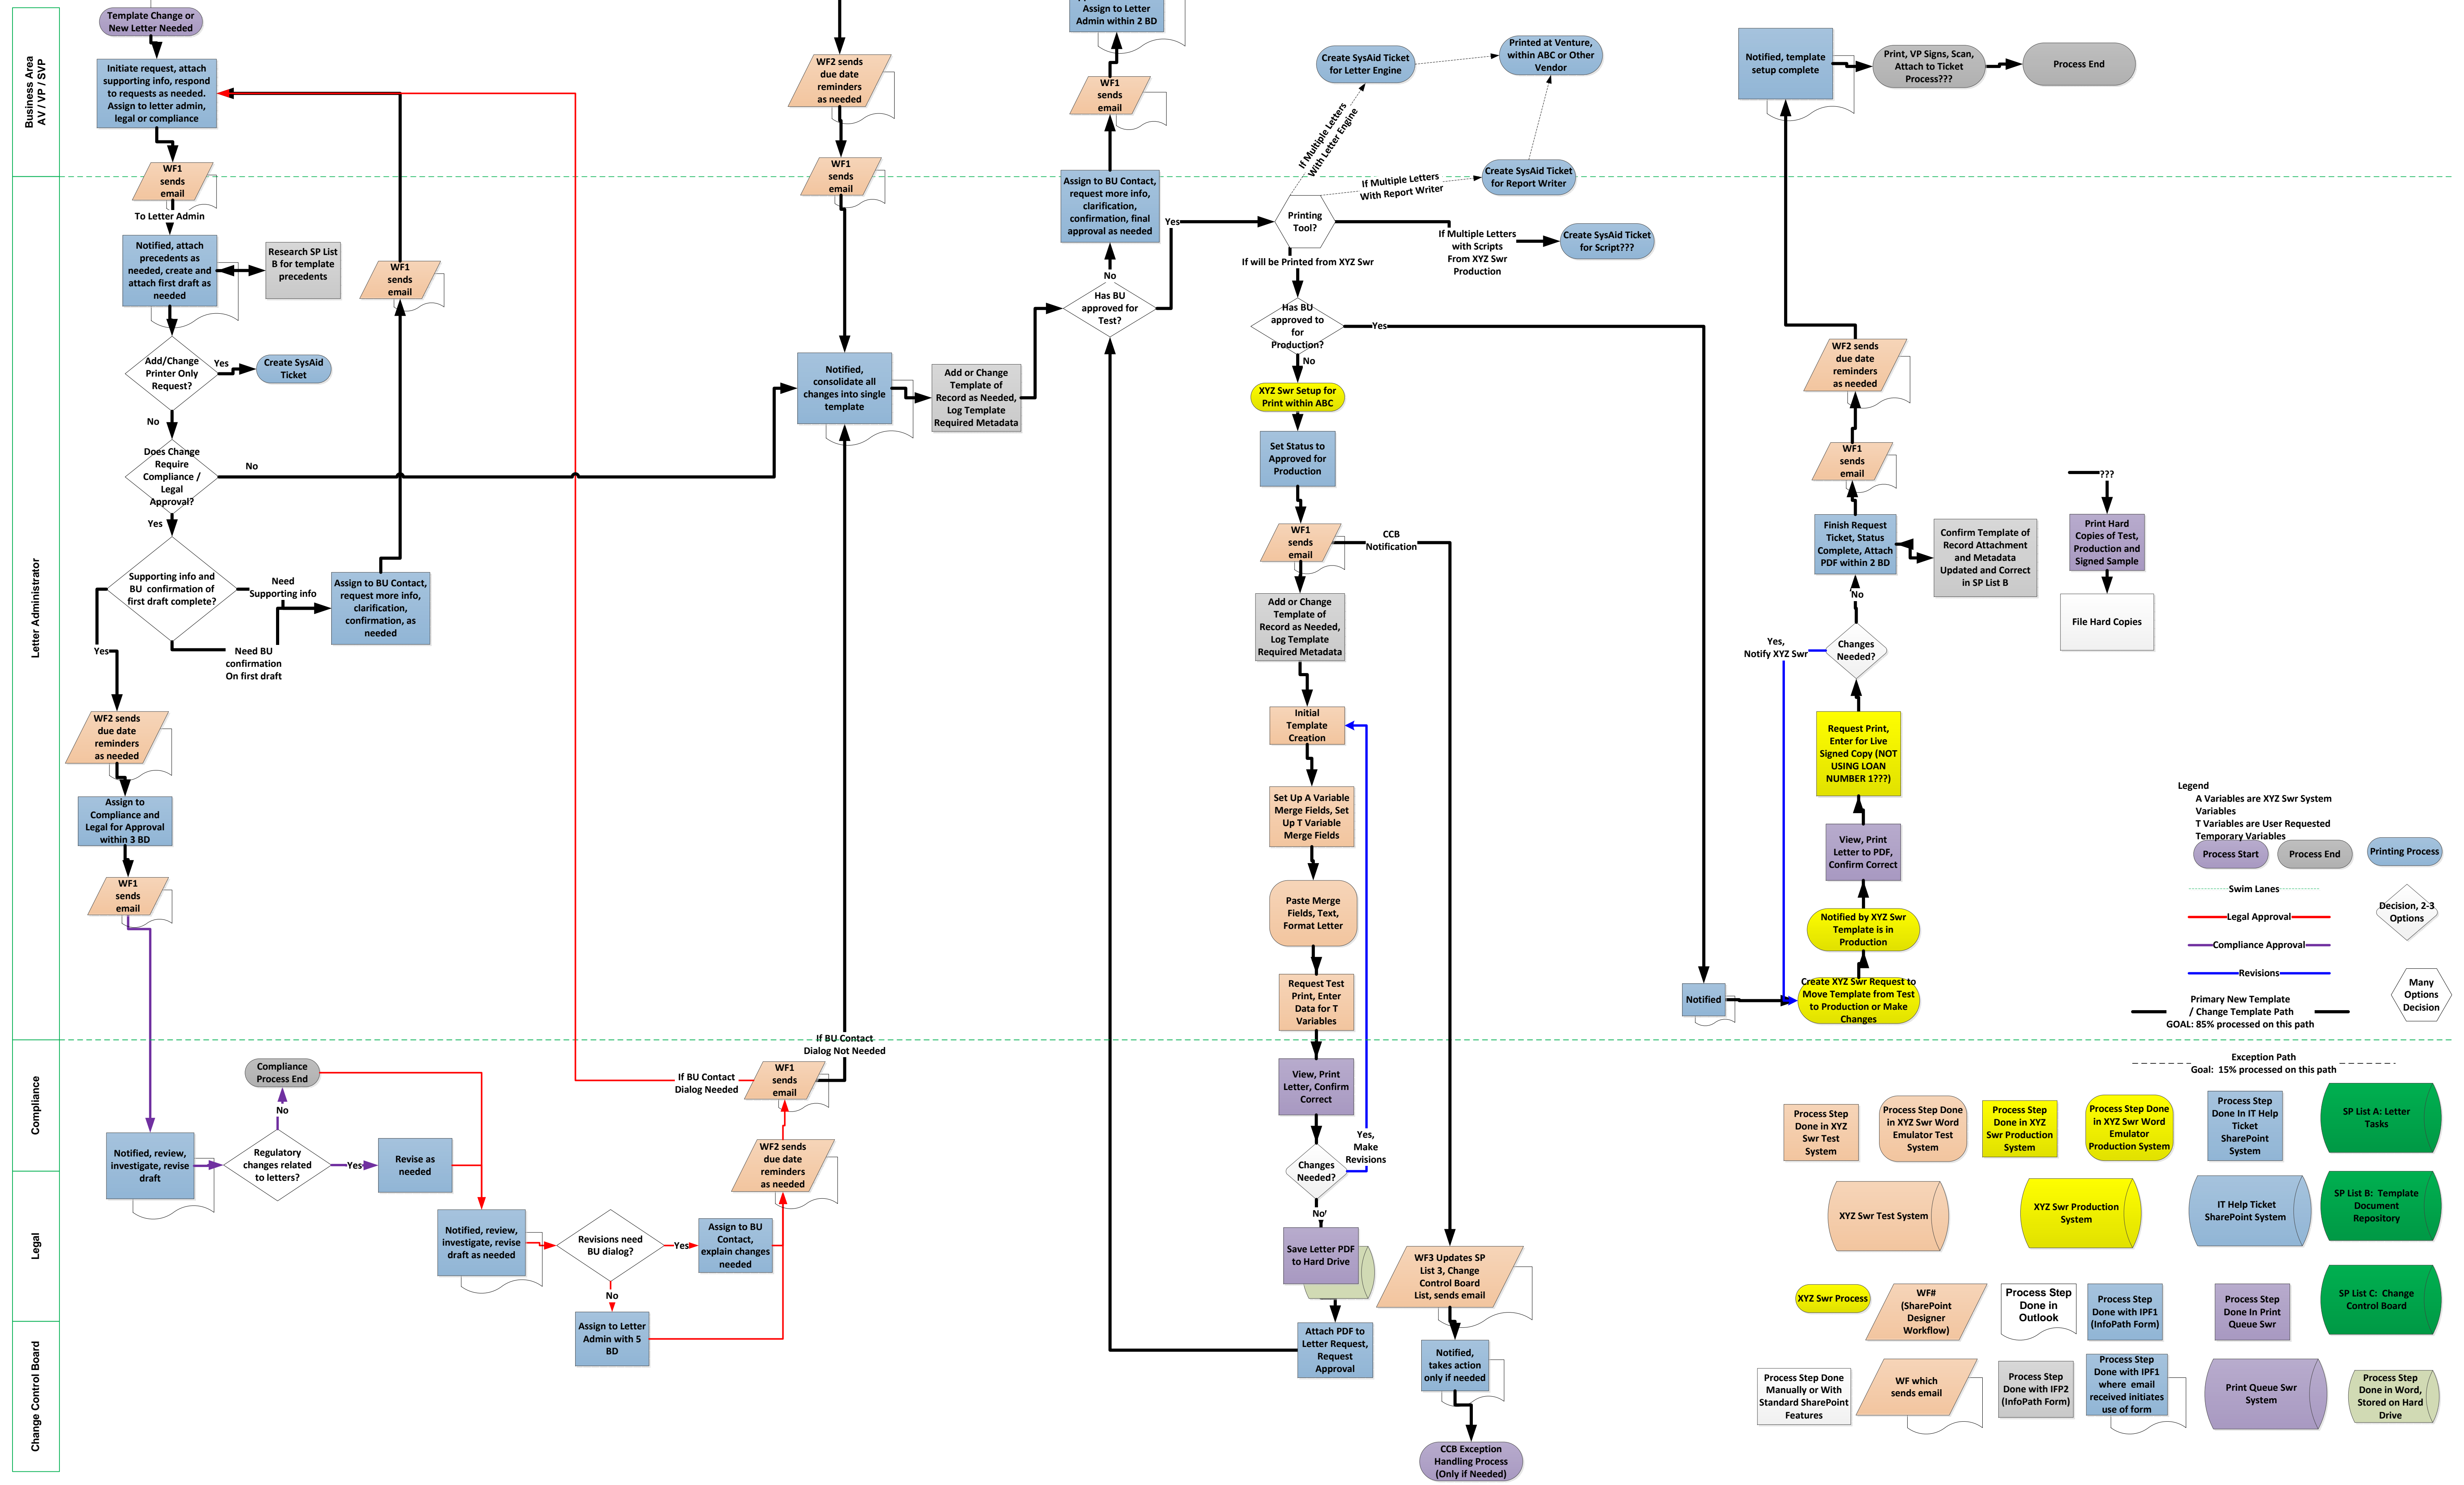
Business Area AV / VP / SVP

Letter Administrator

Compliance

Legal

Change Control Board

Template Change or New Letter Needed

Initiate request, attach supporting info, respond to requests as needed. Assign to letter admin, legal or compliance

WF1 sends email

To Letter Admin

Notified, attach precedents as needed, create and attach first draft as needed

Research SP List B for template precedents

WF1 sends email

Add/Change Printer Only Request?

Yes

Create SysAid Ticket

No

Does Change Require Compliance / Legal Approval?

No

Yes

Supporting info and BU confirmation of first draft complete?

Need Supporting info

Assign to BU Contact, request more info, clarification, confirmation, as needed

Need BU confirmation On first draft

Yes

WF2 sends due date reminders as needed

Assign to Compliance and Legal for Approval within 3 BD

WF1 sends email

Notified, review, investigate, revise draft

Regulatory changes related to letters?

Yes

Revise as needed

No

Compliance Process End

Notified, review, investigate, revise draft as needed

Revisions need BU dialog?

Yes

Assign to BU Contact, explain changes needed

No

Assign to Letter Admin with 5 BD

WF2 sends due date reminders as needed

WF1 sends email

If BU Contact Dialog Needed

If BU Contact Dialog Not Needed

WF2 sends due date reminders as needed

WF1 sends email

Notified, consolidate all changes into single template

Add or Change Template of Record as Needed, Log Template Required Metadata

Has BU approved for Test?

No

Assign to BU Contact, request more info, clarification, confirmation, final approval as needed

WF1 sends email

Assign to Letter Admin within 2 BD

Yes

Printing Tool?

If Multiple Letters With Letter Engine

Create SysAid Ticket for Letter Engine

Printed at Venture, within ABC or Other Vendor

If Multiple Letters With Report Writer

Create SysAid Ticket for Report Writer

If Multiple Letters with Scripts From XYZ Swr Production

Create SysAid Ticket for Script???

If will be Printed from XYZ Swr

Has BU approved to for Production?

Yes

No

XYZ Swr Setup for Print within ABC

Set Status to Approved for Production

WF1 sends email

CCB Notification

Add or Change Template of Record as Needed, Log Template Required Metadata

Initial Template Creation

Set Up A Variable Merge Fields, Set Up T Variable Merge Fields

Paste Merge Fields, Text, Format Letter

Request Test Print, Enter Data for T Variables

View, Print Letter, Confirm Correct

Yes, Make Revisions

Changes Needed?

No

Save Letter PDF to Hard Drive

Attach PDF to Letter Request, Request Approval

WF3 Updates SP List 3, Change Control Board List, sends email

Notified, takes action only if needed

CCB Exception Handling Process (Only if Needed)

Notified

Create XYZ Swr Request to Move Template from Test to Production or Make Changes

Notified by XYZ Swr Template is in Production

View, Print Letter to PDF, Confirm Correct

Request Print, Enter for Live Signed Copy (NOT USING LOAN NUMBER 1???)

Changes Needed?

Yes, Notify XYZ Swr

No

Finish Request Ticket, Status Complete, Attach PDF within 2 BD

Confirm Template of Record Attachment and Metadata Updated and Correct in SP List B

WF1 sends email

WF2 sends due date reminders as needed

Notified, template setup complete

Print, VP Signs, Scan, Attach to Ticket Process???

Process End

???

Print Hard Copies of Test, Production and Signed Sample

File Hard Copies

Legend
A Variables are XYZ Swr System Variables
T Variables are User Requested Temporary Variables

Process Start

Process End

Printing Process

Swim Lanes

Legal Approval

Compliance Approval

Revisions

Decision, 2-3 Options

Many Options Decision

Primary New Template / Change Template Path GOAL: 85% processed on this path

Exception Path Goal: 15% processed on this path

Process Step Done in XYZ Swr Test System

Process Step Done in XYZ Swr Word Emulator Test System

Process Step Done in XYZ Swr Production System

Process Step Done in XYZ Swr Word Emulator Production System

Process Step Done In IT Help Ticket SharePoint System

SP List A: Letter Tasks

XYZ Swr Test System

XYZ Swr Production System

IT Help Ticket SharePoint System

SP List B: Template Document Repository

XYZ Swr Process

WF# (SharePoint Designer Workflow)

Process Step Done in Outlook

Process Step Done with IPF1 (InfoPath Form)

Process Step Done In Print Queue Swr

SP List C: Change Control Board

Process Step Done Manually or With Standard SharePoint Features

WF which sends email

Process Step Done with IFP2 (InfoPath Form)

Process Step Done with IPF1 where email received initiates use of form

Print Queue Swr System

Process Step Done in Word, Stored on Hard Drive